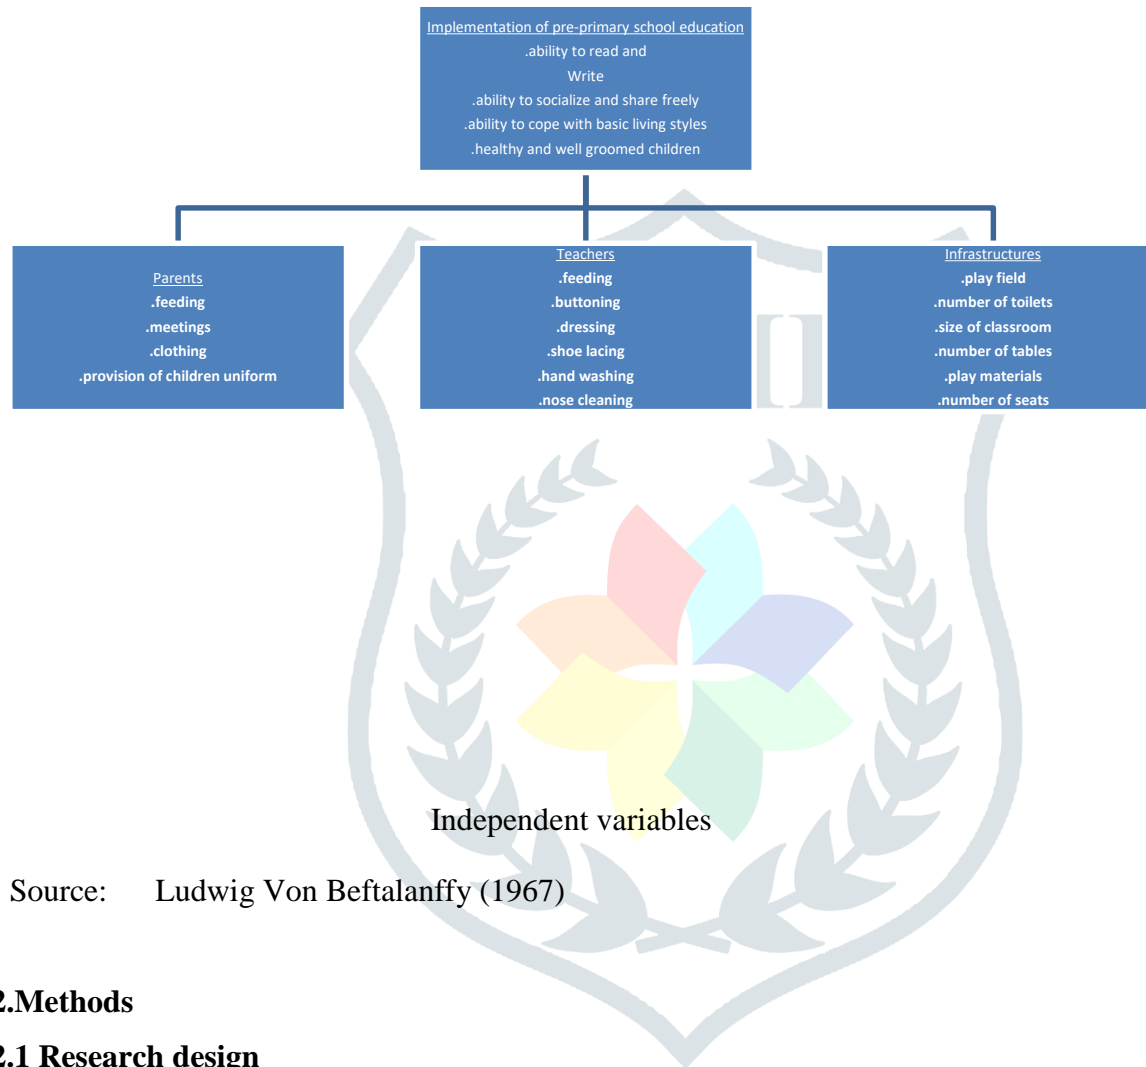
Implementation of pre-primary school education
.ability to read and
Write
.ability to socialize and share freely
.ability to cope with basic living styles
.healthy and well groomed children

Parents
.feeding
.meetings
.clothing
.provision of children uniform

Teachers
.feeding
.buttoning
.dressing
.shoe lacing
.hand washing
.nose cleaning

Infrastructures
.play field
.number of toilets
.size of classroom
.number of tables
.play materials
.number of seats

Independent variables

Source: Ludwig Von Beftalanffy (1967)

2.Methods

2.1 Research design